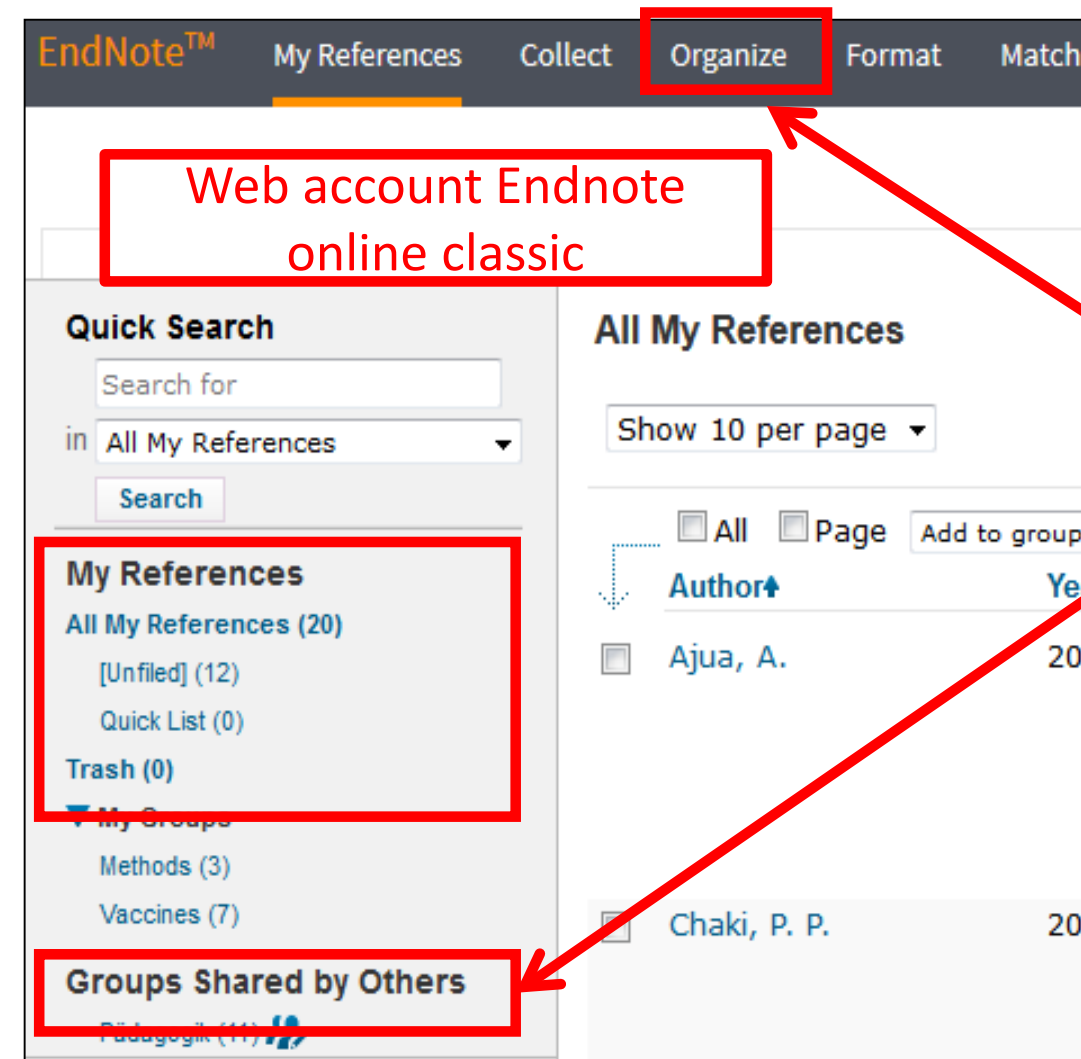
EndNote™ My References Collect Organize Format Match

Web account Endnote online classic

Quick Search

Search for

in All My References

Search

My References

All My References (20)

[Unfiled] (12)

Quick List (0)

Trash (0)

My Groups

Methods (3)

Vaccines (7)

Groups Shared by Others

Pädagogik (11)

All My References

Show 10 per page

All Page Add to group

Author Ye

Ajua, A. 20

Chaki, P. P. 20